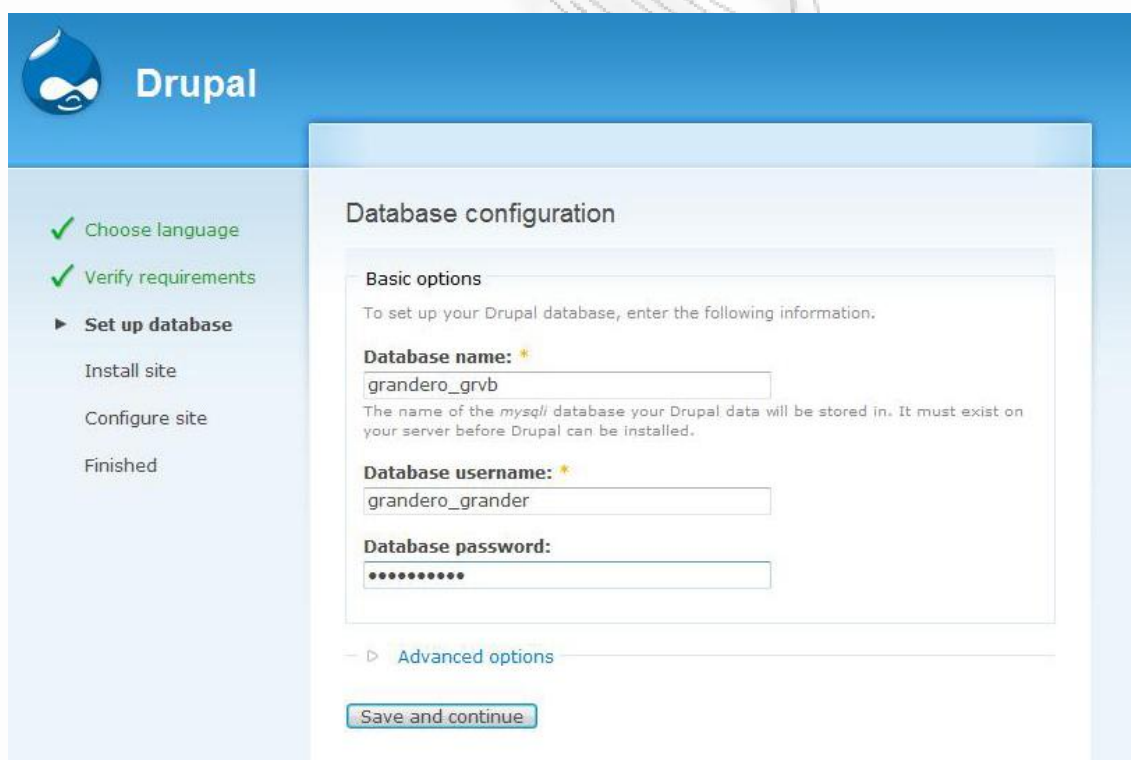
Drupal

Choose language

Verify requirements

Set up database

Install site

Configure site

Finished

Database configuration

Basic options

To set up your Drupal database, enter the following information.

Database name: *

grandero_grvb

The name of the *mysqli* database your Drupal data will be stored in. It must exist on your server before Drupal can be installed.

Database username: *

grandero_grander

Database password:

•••••••••••

Advanced options

Save and continue